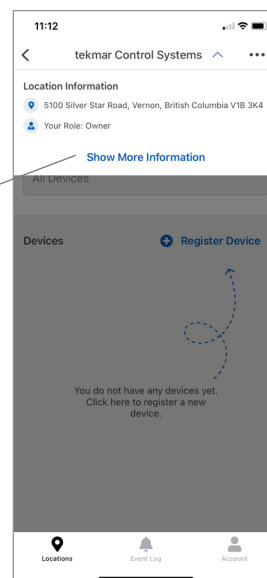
11:12

tekmar Control Systems

Location Information

5100 Silver Star Road, Vernon, British Columbia V1B 3K4

Your Role: Owner

Show More Information

All Devices

Devices

Register Device

You do not have any devices yet. Click here to register a new device.

Locations

Event Log

Account